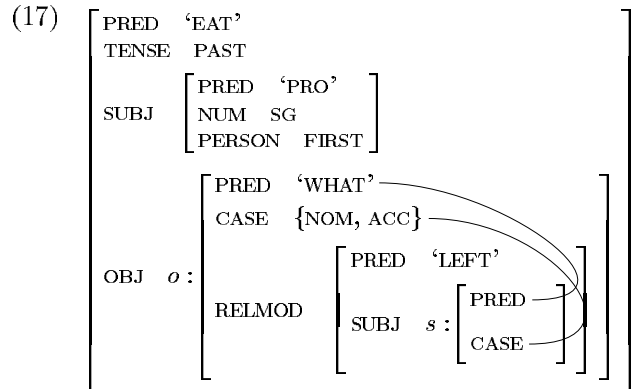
(17)

| | | |
|---|---|---|
| PRED | 'EAT' | |
| TENSE | PAST | |
| SUBJ | PRED 'PRO'<br>NUM SG<br>PERSON FIRST | |
| OBJ | $o$ : | PRED 'WHAT'<br>CASE {NOM, ACC}<br>RELMOD [PRED 'LEFT'; SUBJ $s$ : [PRED; CASE]] |